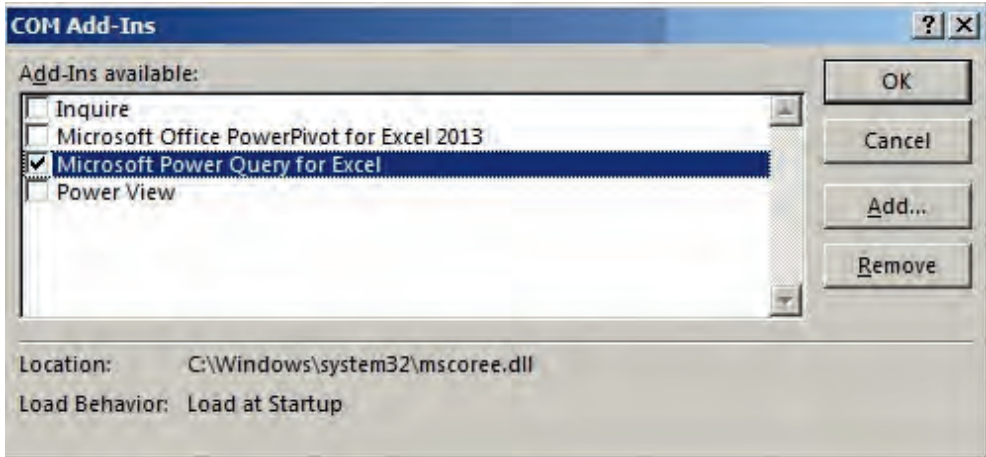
COM Add-Ins

?

X

Add-Ins available:

Inquire

Microsoft Office PowerPivot for Excel 2013

Microsoft Power Query for Excel

Power View

OK

Cancel

Add...

Remove

Location: C:\Windows\system32\mscoree.dll

Load Behavior: Load at Startup